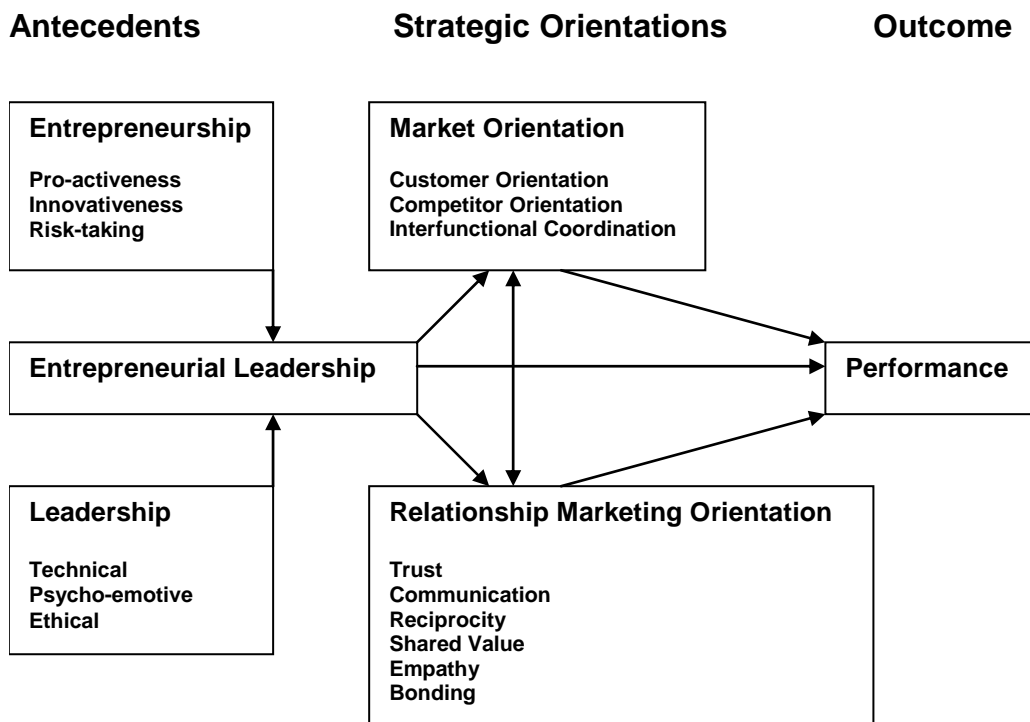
Antecedents

Strategic Orientations

Outcome

Entrepreneurship

Pro-activeness
Innovativeness
Risk-taking

Market Orientation

Customer Orientation
Competitor Orientation
Interfunctional Coordination

Entrepreneurial Leadership

Performance

Leadership

Technical
Psycho-emotive
Ethical

Relationship Marketing Orientation

Trust
Communication
Reciprocity
Shared Value
Empathy
Bonding